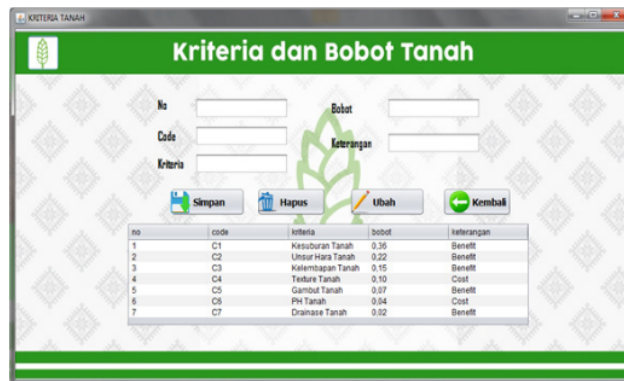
KRITERIA TANAH

Kriteria dan Bobot Tanah

No

Code

Kriteria

Bobot

Keterangan

Simpan

Hapus

Ubah

Kembali

| no | code | kriteria | bobot | keterangan |
|---|---|---|---|---|
| 1 | C1 | Kesuburan Tanah | 0,36 | Benefit |
| 2 | C2 | Unsur Hara Tanah | 0,22 | Benefit |
| 3 | C3 | Kelembapan Tanah | 0,15 | Benefit |
| 4 | C4 | Texture Tanah | 0,10 | Cost |
| 5 | C5 | Gambut Tanah | 0,07 | Benefit |
| 6 | C6 | PH Tanah | 0,04 | Cost |
| 7 | C7 | Drainase Tanah | 0,02 | Benefit |